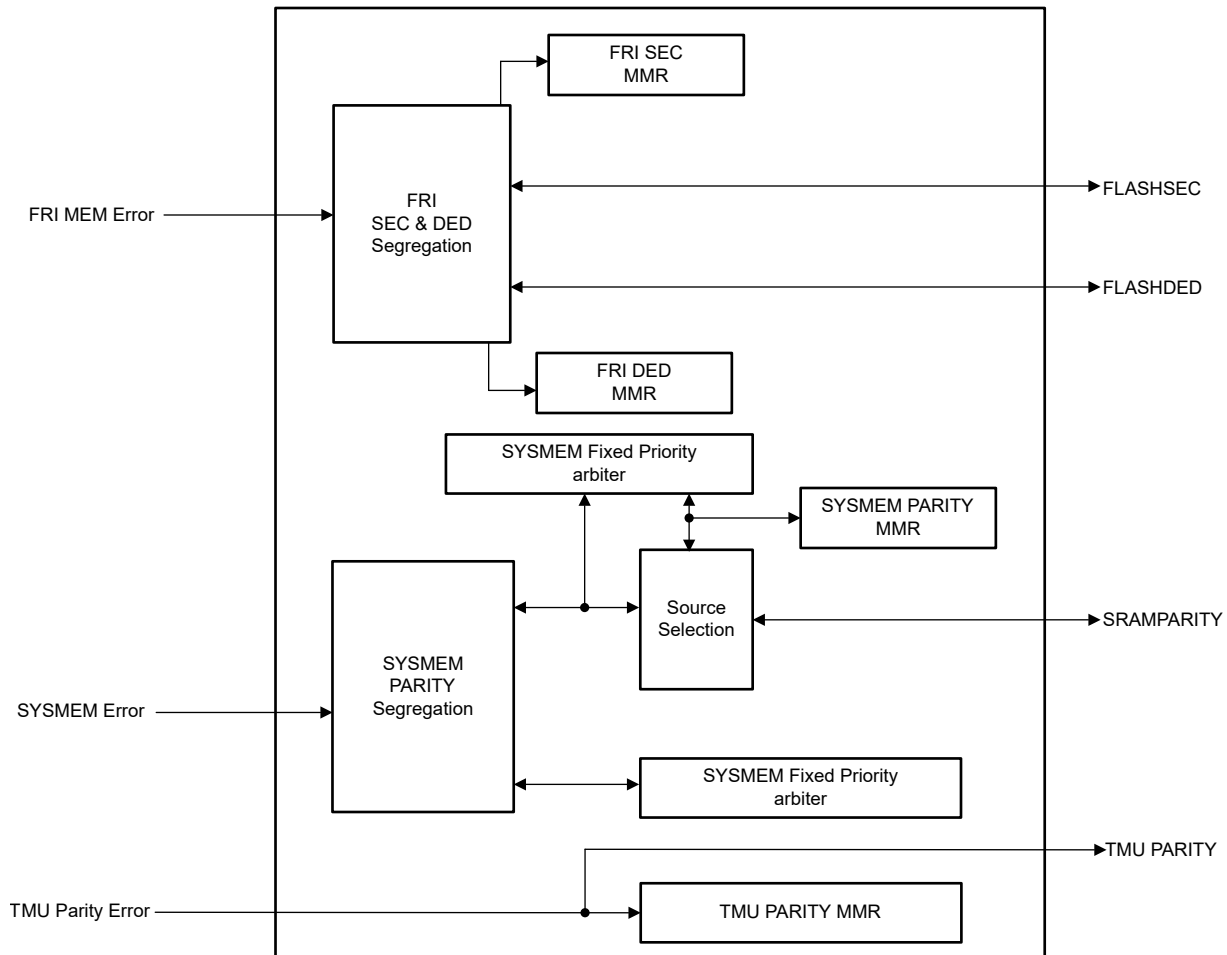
FRI SEC MMR

FRI MEM Error

FRI SEC & DED Segregation

FLASHSEC

FLASHDED

FRI DED MMR

SYSMEM Fixed Priority arbiter

SYSMEM PARITY MMR

Source Selection

SRAMPARITY

SYSMEM Error

SYSMEM PARITY Segregation

SYSMEM Fixed Priority arbiter

TMU PARITY

TMU Parity Error

TMU PARITY MMR